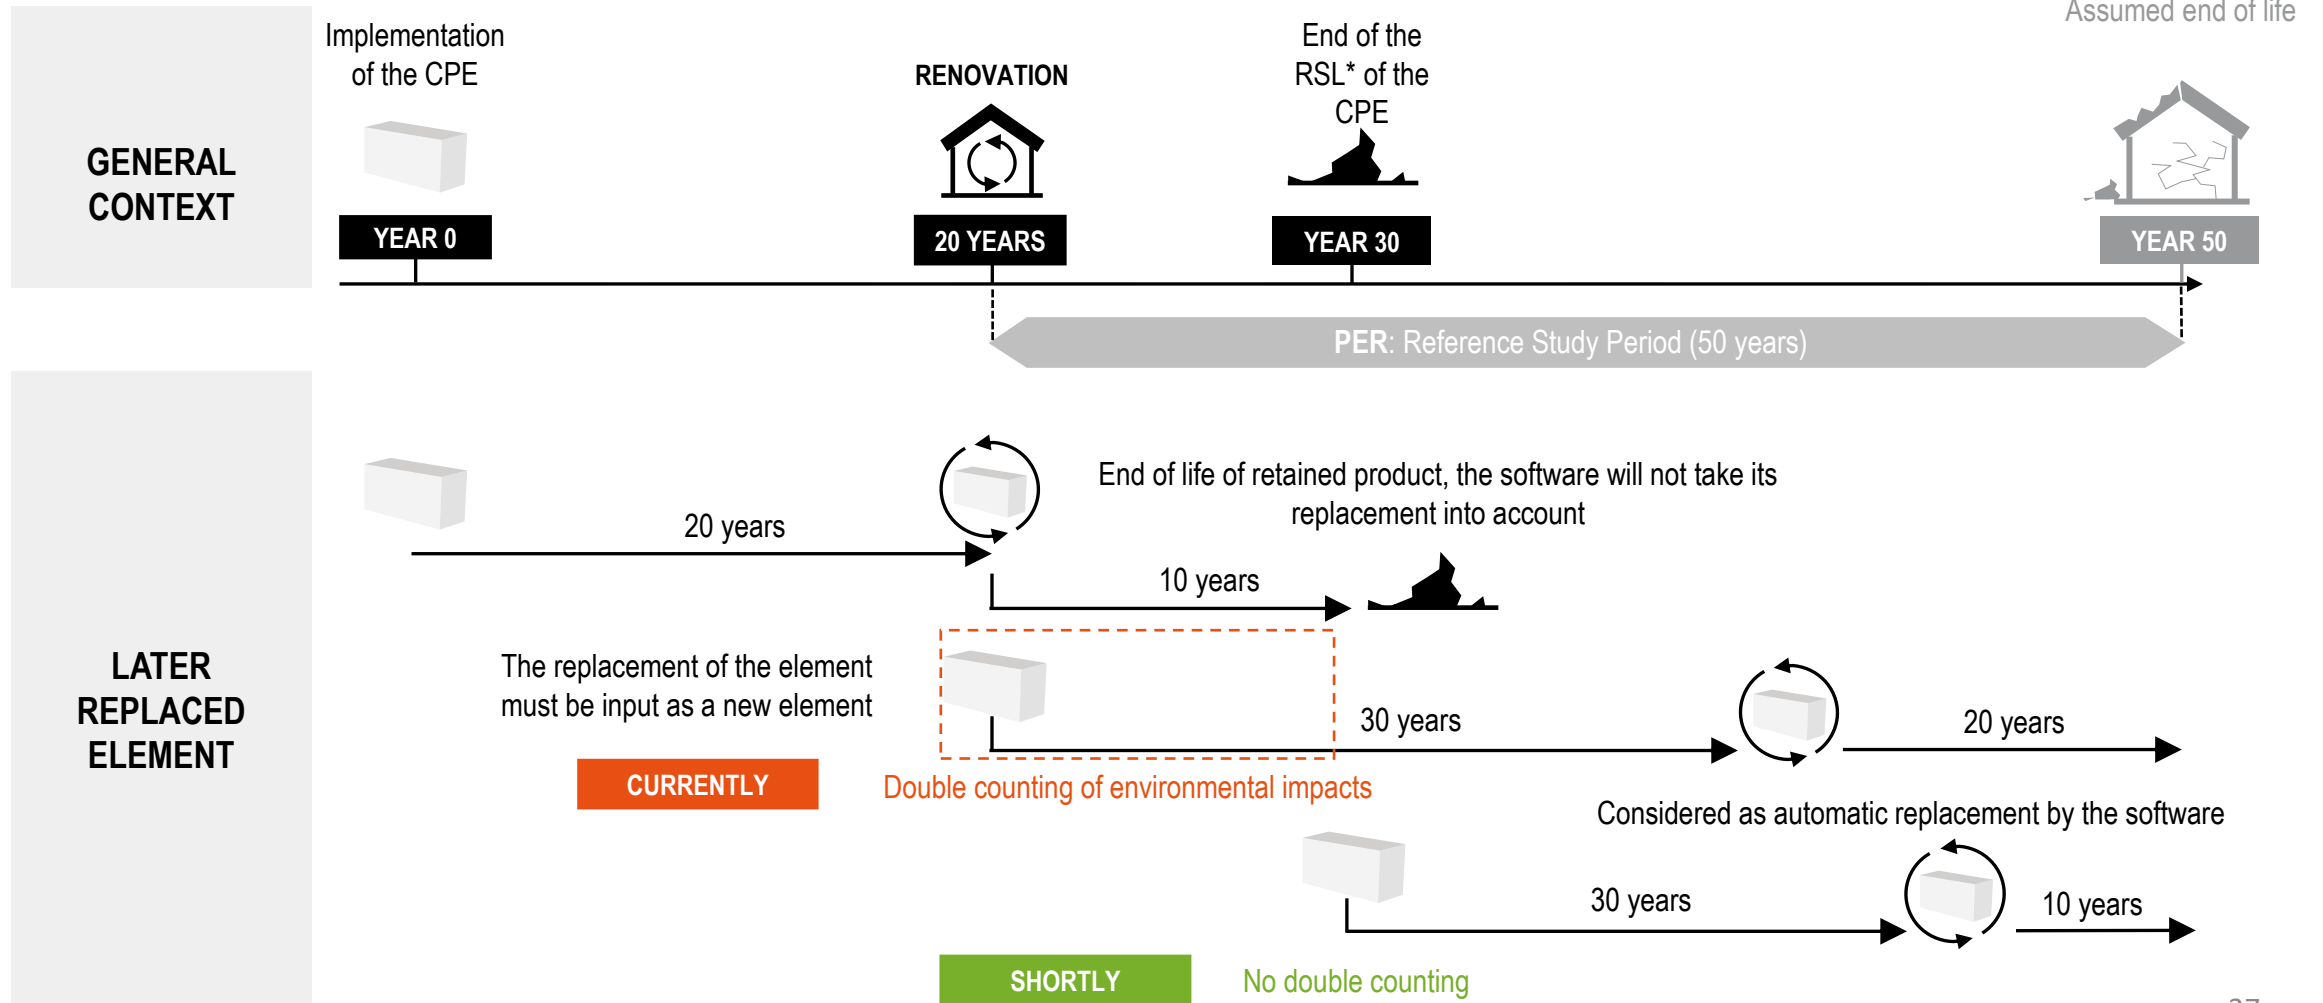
GENERAL CONTEXT

Implementation of the CPE

YEAR 0

RENOVATION

20 YEARS

End of the RSL* of the CPE

YEAR 30

Assumed end of life

YEAR 50

PER: Reference Study Period (50 years)

LATER REPLACED ELEMENT

20 years

End of life of retained product, the software will not take its replacement into account

10 years

The replacement of the element must be input as a new element

CURRENTLY

30 years

20 years

Double counting of environmental impacts

Considered as automatic replacement by the software

30 years

10 years

SHORTLY

No double counting